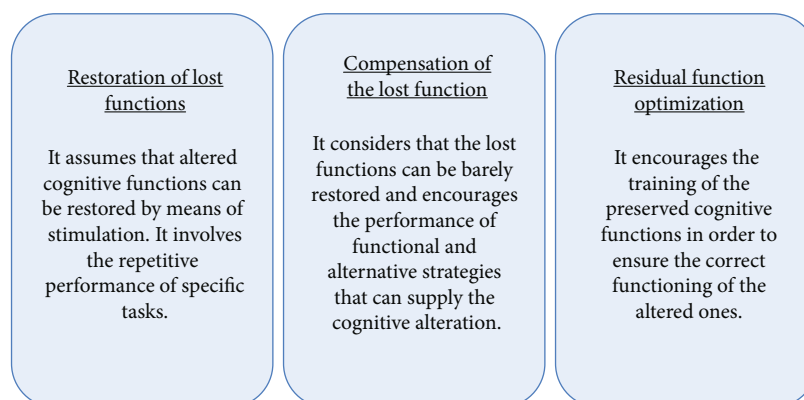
Restoration of lost functions

It assumes that altered cognitive functions can be restored by means of stimulation. It involves the repetitive performance of specific tasks.

Compensation of the lost function

It considers that the lost functions can be barely restored and encourages the performance of functional and alternative strategies that can supply the cognitive alteration.

Residual function optimization

It encourages the training of the preserved cognitive functions in order to ensure the correct functioning of the altered ones.